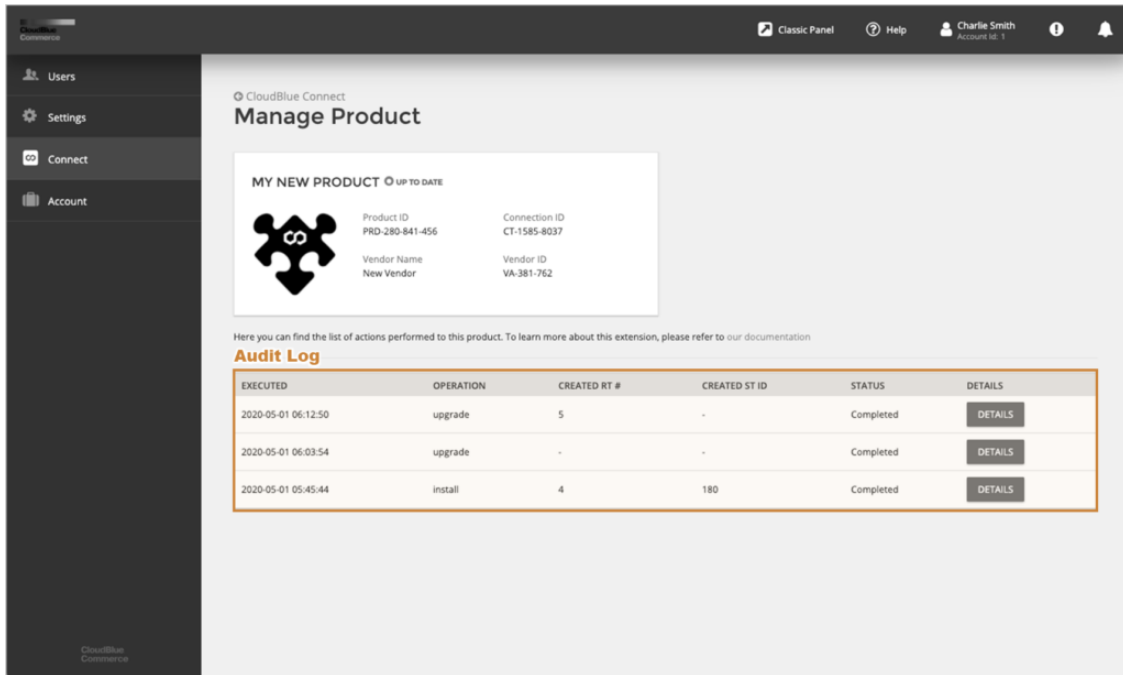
CloudBlue Commerce

Classic Panel
Help
Charlie Smith
Account Id: 1

Users
Settings
Connect
Account

CloudBlue Connect
Manage Product

MY NEW PRODUCT UP TO DATE

Product ID
PRD-280-841-456

Connection ID
CT-1585-8037

Vendor Name
New Vendor

Vendor ID
VA-381-762

Here you can find the list of actions performed to this product. To learn more about this extension, please refer to our documentation

Audit Log

| EXECUTED | OPERATION | CREATED RT # | CREATED ST ID | STATUS | DETAILS |
|---|---|---|---|---|---|
| 2020-05-01 06:12:50 | upgrade | 5 | - | Completed | DETAILS |
| 2020-05-01 06:03:54 | upgrade | - | - | Completed | DETAILS |
| 2020-05-01 05:45:44 | install | 4 | 180 | Completed | DETAILS |

CloudBlue Commerce